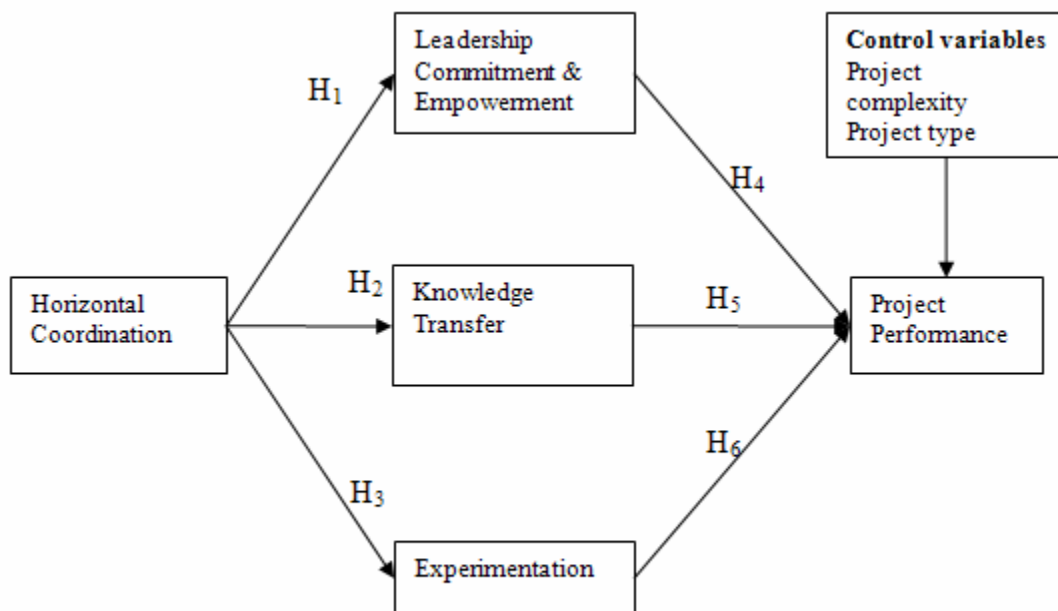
Leadership Commitment & Empowerment

Control variables
Project complexity
Project type

$H_1$

$H_4$

Horizontal Coordination

$H_2$

Knowledge Transfer

$H_5$

Project Performance

$H_6$

$H_3$

Experimentation